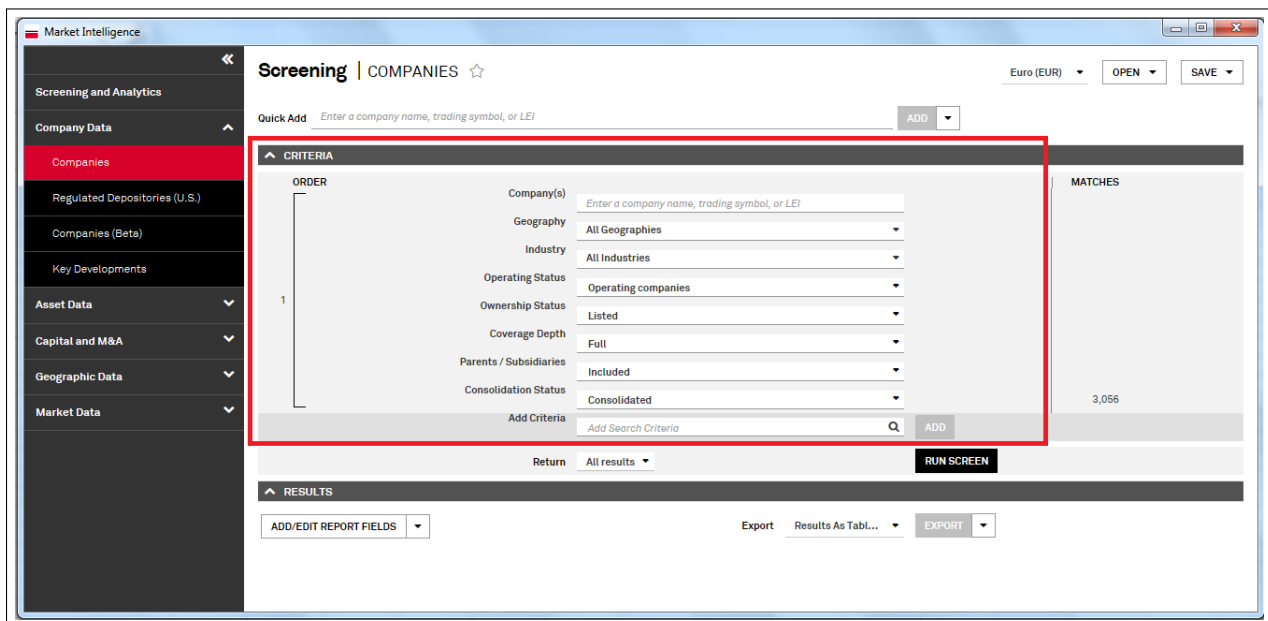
Market Intelligence

Screening and Analytics

Company Data

Companies

Regulated Depositories (U.S.)

Companies (Beta)

Key Developments

Asset Data

Capital and M&A

Geographic Data

Market Data

Screening | COMPANIES

Euro (EUR)

OPEN

SAVE

Quick Add Enter a company name, trading symbol, or LEI

ADD

CRITERIA

ORDER

MATCHES

1

| | |
|---|---|
| Company(s) | Enter a company name, trading symbol, or LEI |
| Geography | All Geographies |
| Industry | All Industries |
| Operating Status | Operating companies |
| Ownership Status | Listed |
| Coverage Depth | Full |
| Parents / Subsidiaries | Included |
| Consolidation Status | Consolidated |
| Add Criteria | Add Search Criteria |

3,056

ADD

Return All results

RUN SCREEN

RESULTS

ADD/EDIT REPORT FIELDS

Export Results As Tabl...

EXPORT